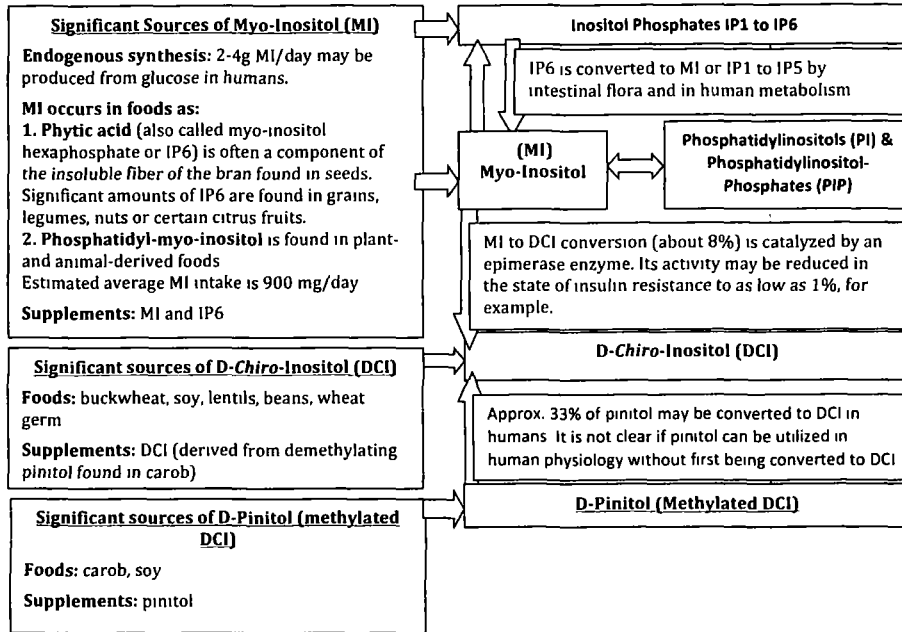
Significant Sources of Myo-Inositol (MI)

Endogenous synthesis: 2-4g MI/day may be produced from glucose in humans.

MI occurs in foods as:
1. Phytic acid (also called myo-inositol hexaphosphate or IP6) is often a component of the insoluble fiber of the bran found in seeds. Significant amounts of IP6 are found in grains, legumes, nuts or certain citrus fruits.
2. Phosphatidyl-myo-inositol is found in plant- and animal-derived foods
Estimated average MI intake is 900 mg/day

Supplements: MI and IP6

Significant sources of D-Chiro-Inositol (DCI)

Foods: buckwheat, soy, lentils, beans, wheat germ

Supplements: DCI (derived from demethylating pinitol found in carob)

Significant sources of D-Pinitol (methylated DCI)

Foods: carob, soy

Supplements: pinitol

Inositol Phosphates IP1 to IP6

IP6 is converted to MI or IP1 to IP5 by intestinal flora and in human metabolism

(MI) Myo-Inositol

Phosphatidylinositols (PI) & Phosphatidylinositol-Phosphates (PIP)

MI to DCI conversion (about 8%) is catalyzed by an epimerase enzyme. Its activity may be reduced in the state of insulin resistance to as low as 1%, for example.

D-Chiro-Inositol (DCI)

Approx. 33% of pinitol may be converted to DCI in humans It is not clear if pinitol can be utilized in human physiology without first being converted to DCI

D-Pinitol (Methylated DCI)